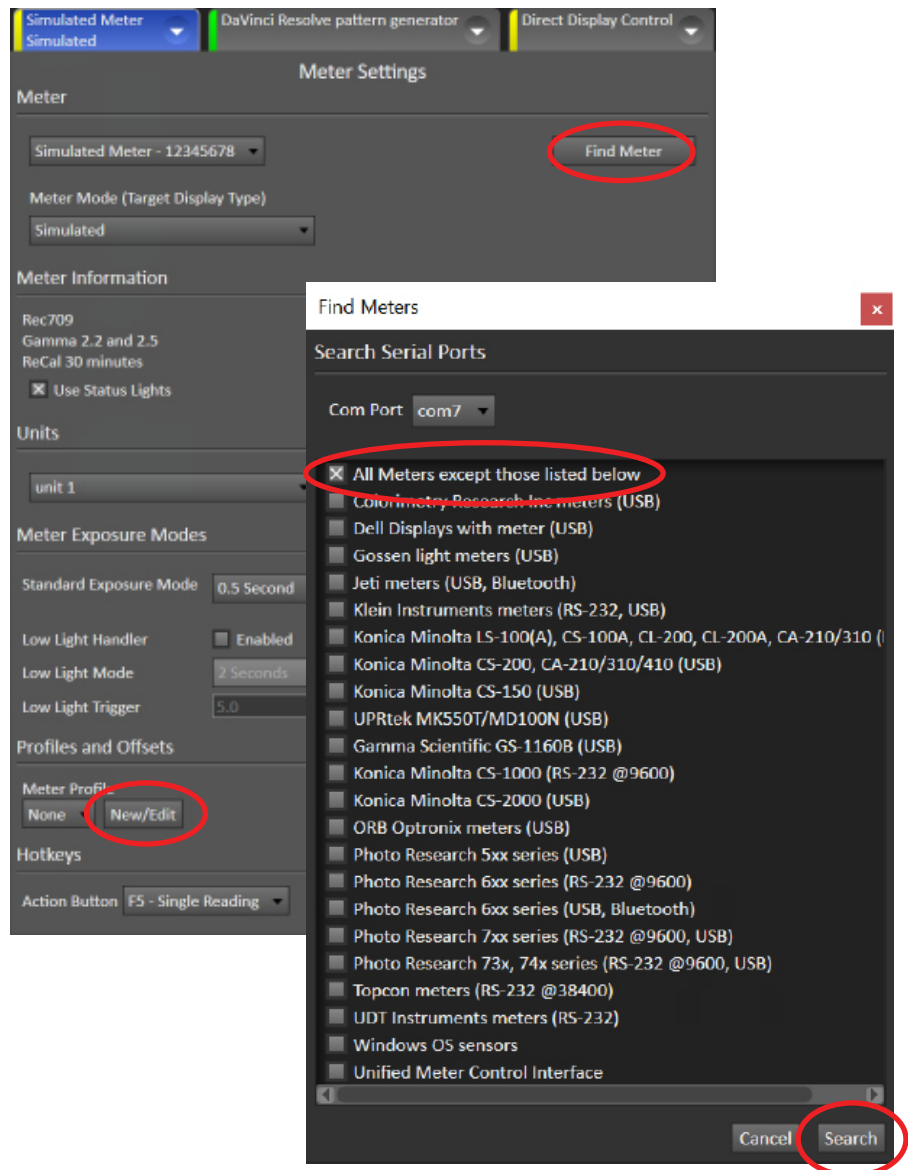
Simulated Meter
Simulated

DaVinci Resolve pattern generator

Direct Display Control

Meter Settings

Meter

Simulated Meter - 12345678

Find Meter

Meter Mode (Target Display Type)

Simulated

Meter Information

Rec709
Gamma 2.2 and 2.5
ReCal 30 minutes

Use Status Lights

Units

unit 1

Meter Exposure Modes

Standard Exposure Mode 0.5 Second

Low Light Handler Enabled

Low Light Mode 2 Seconds

Low Light Trigger 5.0

Profiles and Offsets

Meter Profile

None New/Edit

Hotkeys

Action Button F5 - Single Reading

Find Meters

×

Search Serial Ports

Com Port com7

All Meters except those listed below
Colorimetry Research Inc meters (USB)
Dell Displays with meter (USB)
Gossen light meters (USB)
Jeti meters (USB, Bluetooth)
Klein Instruments meters (RS-232, USB)
Konica Minolta LS-100(A), CS-100A, CL-200, CL-200A, CA-210/310 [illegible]
Konica Minolta CS-200, CA-210/310/410 (USB)
Konica Minolta CS-150 (USB)
UPRtek MK550T/MD100N (USB)
Gamma Scientific GS-1160B (USB)
Konica Minolta CS-1000 (RS-232 @9600)
Konica Minolta CS-2000 (USB)
ORB Optronix meters (USB)
Photo Research 5xx series (USB)
Photo Research 6xx series (RS-232 @9600)
Photo Research 6xx series (USB, Bluetooth)
Photo Research 7xx series (RS-232 @9600, USB)
Photo Research 73x, 74x series (RS-232 @9600, USB)
Topcon meters (RS-232 @38400)
UDT Instruments meters (RS-232)
Windows OS sensors
Unified Meter Control Interface

Cancel Search